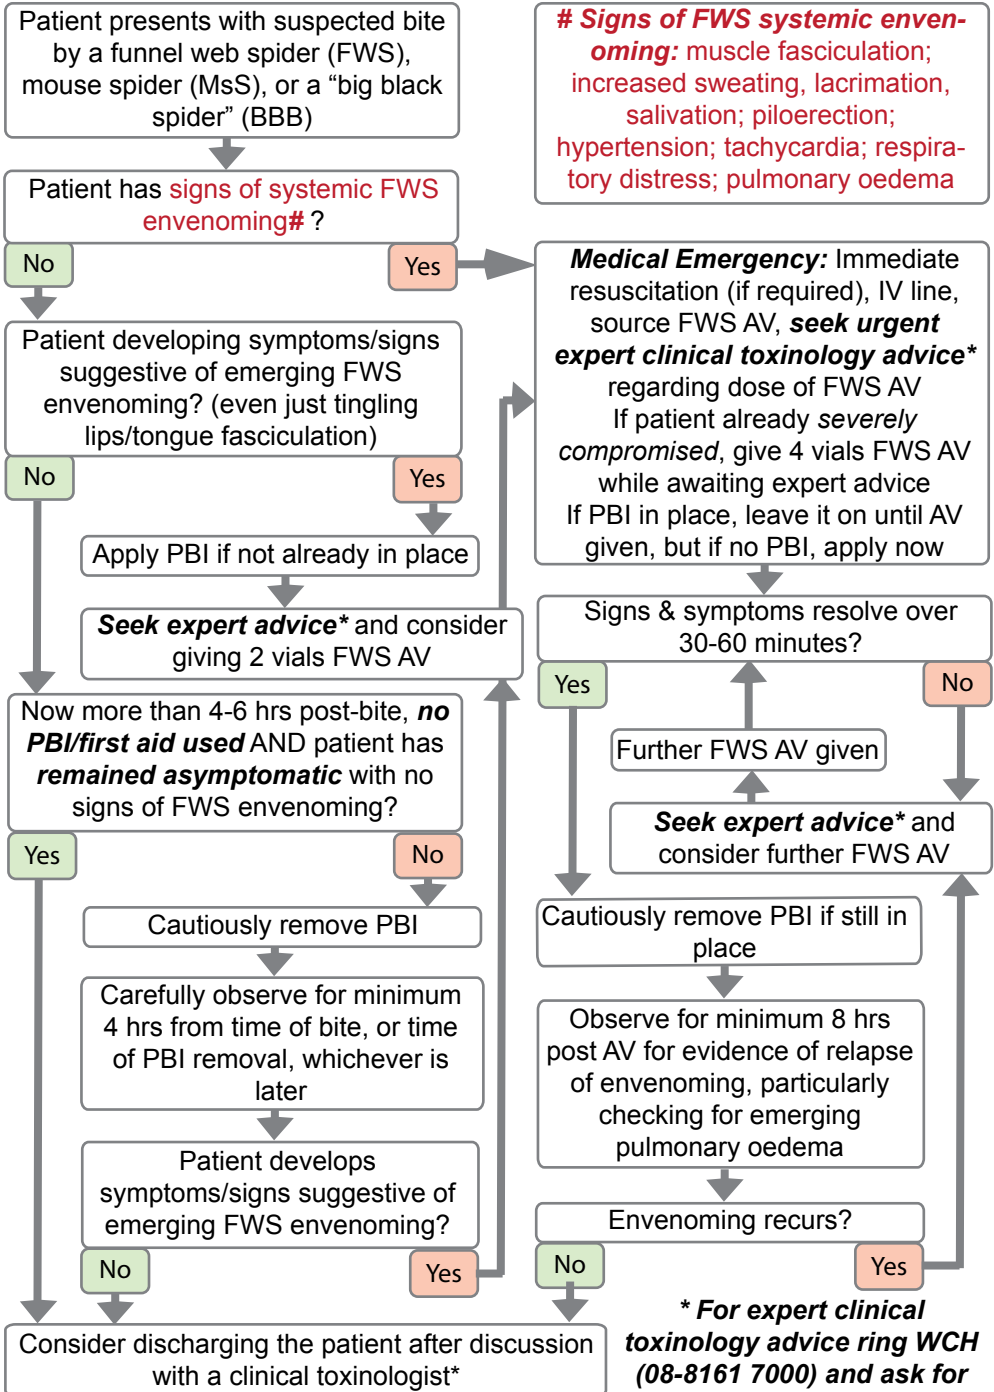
Patient presents with suspected bite by a funnel web spider (FWS), mouse spider (MsS), or a “big black spider” (BBB)

# Signs of FWS systemic envenoming: muscle fasciculation; increased sweating, lacrimation, salivation; piloerection; hypertension; tachycardia; respiratory distress; pulmonary oedema

Patient has signs of systemic FWS envenoming# ?

No

Yes

Medical Emergency: Immediate resuscitation (if required), IV line, source FWS AV, seek urgent expert clinical toxinology advice* regarding dose of FWS AV If patient already severely compromised, give 4 vials FWS AV while awaiting expert advice If PBI in place, leave it on until AV given, but if no PBI, apply now

Patient developing symptoms/signs suggestive of emerging FWS envenoming? (even just tingling lips/tongue fasciculation)

No

Yes

Apply PBI if not already in place

Seek expert advice* and consider giving 2 vials FWS AV

Signs & symptoms resolve over 30-60 minutes?

Yes

No

Further FWS AV given

Seek expert advice* and consider further FWS AV

Now more than 4-6 hrs post-bite, no PBI/first aid used AND patient has remained asymptomatic with no signs of FWS envenoming?

Yes

No

Cautiously remove PBI

Carefully observe for minimum 4 hrs from time of bite, or time of PBI removal, whichever is later

Patient develops symptoms/signs suggestive of emerging FWS envenoming?

No

Yes

Cautiously remove PBI if still in place

Observe for minimum 8 hrs post AV for evidence of relapse of envenoming, particularly checking for emerging pulmonary oedema

Envenoming recurs?

No

Yes

Consider discharging the patient after discussion with a clinical toxinologist*

* For expert clinical toxinology advice ring WCH (08-8161 7000) and ask for